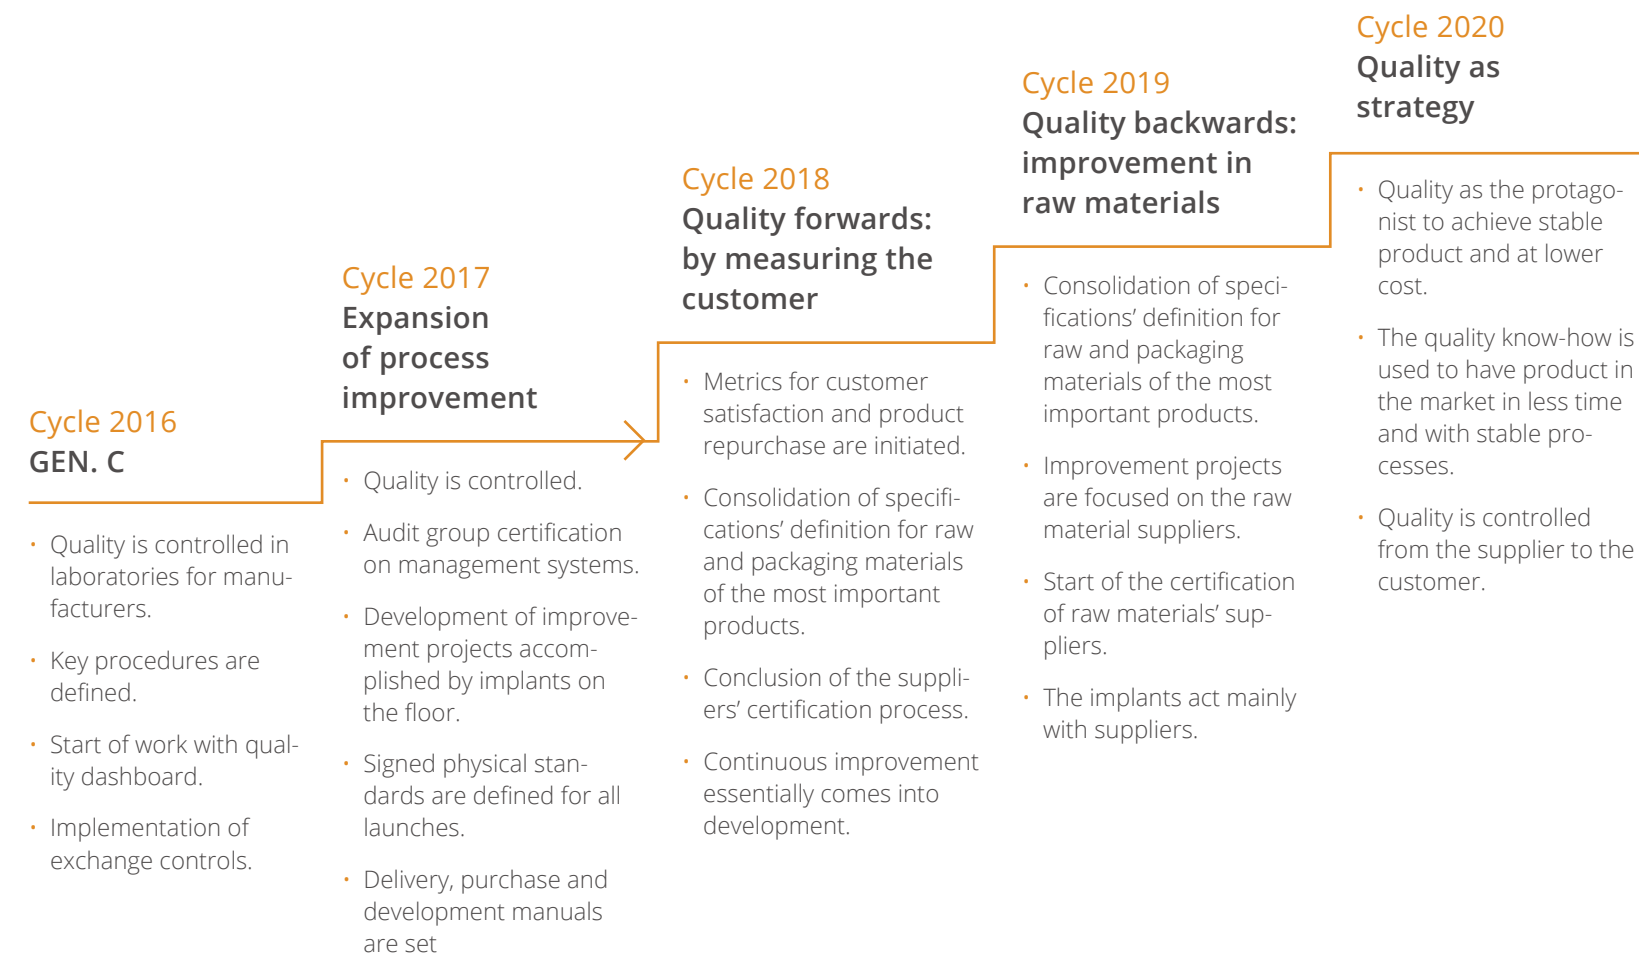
Cycle 2016
GEN. C

- Quality is controlled in laboratories for manufacturers.
- Key procedures are defined.
- Start of work with quality dashboard.
- Implementation of exchange controls.

Cycle 2017
Expansion of process improvement

- Quality is controlled.
- Audit group certification on management systems.
- Development of improvement projects accomplished by implants on the floor.
- Signed physical standards are defined for all launches.
- Delivery, purchase and development manuals are set

Cycle 2018
Quality forwards: by measuring the customer

- Metrics for customer satisfaction and product repurchase are initiated.
- Consolidation of specifications' definition for raw and packaging materials of the most important products.
- Conclusion of the suppliers' certification process.
- Continuous improvement essentially comes into development.

Cycle 2019
Quality backwards: improvement in raw materials

- Consolidation of specifications' definition for raw and packaging materials of the most important products.
- Improvement projects are focused on the raw material suppliers.
- Start of the certification of raw materials' suppliers.
- The implants act mainly with suppliers.

Cycle 2020
Quality as strategy

- Quality as the protagonist to achieve stable product and at lower cost.
- The quality know-how is used to have product in the market in less time and with stable processes.
- Quality is controlled from the supplier to the customer.